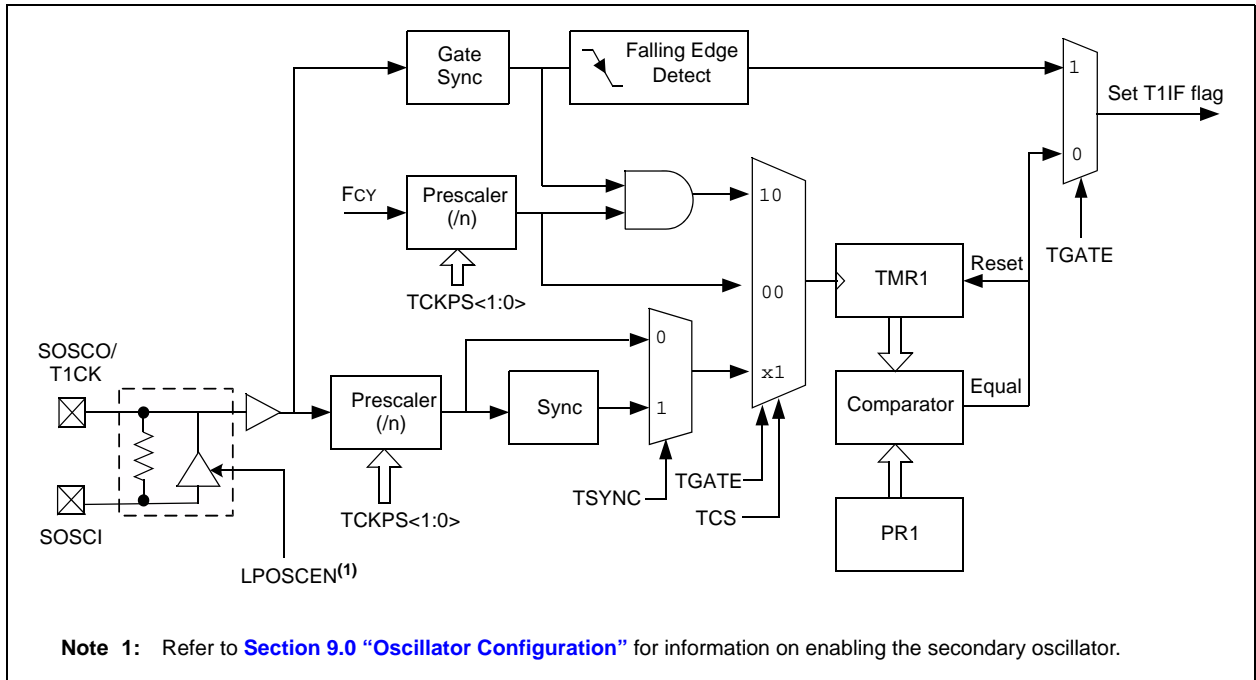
Gate Sync
Falling Edge Detect
1
Set T1IF flag
0
FCY
Prescaler (/n)
10
TCKPS<1:0>
00
TMR1
Reset
TGATE
SOSCO/ T1CK
0
Prescaler (/n)
Sync
1
x1
Comparator
Equal
SOSCI
TCKPS<1:0>
TSYNC
TGATE
TCS
PR1
LPOSCEN$^{(1)}$

Note 1: Refer to Section 9.0 "Oscillator Configuration" for information on enabling the secondary oscillator.